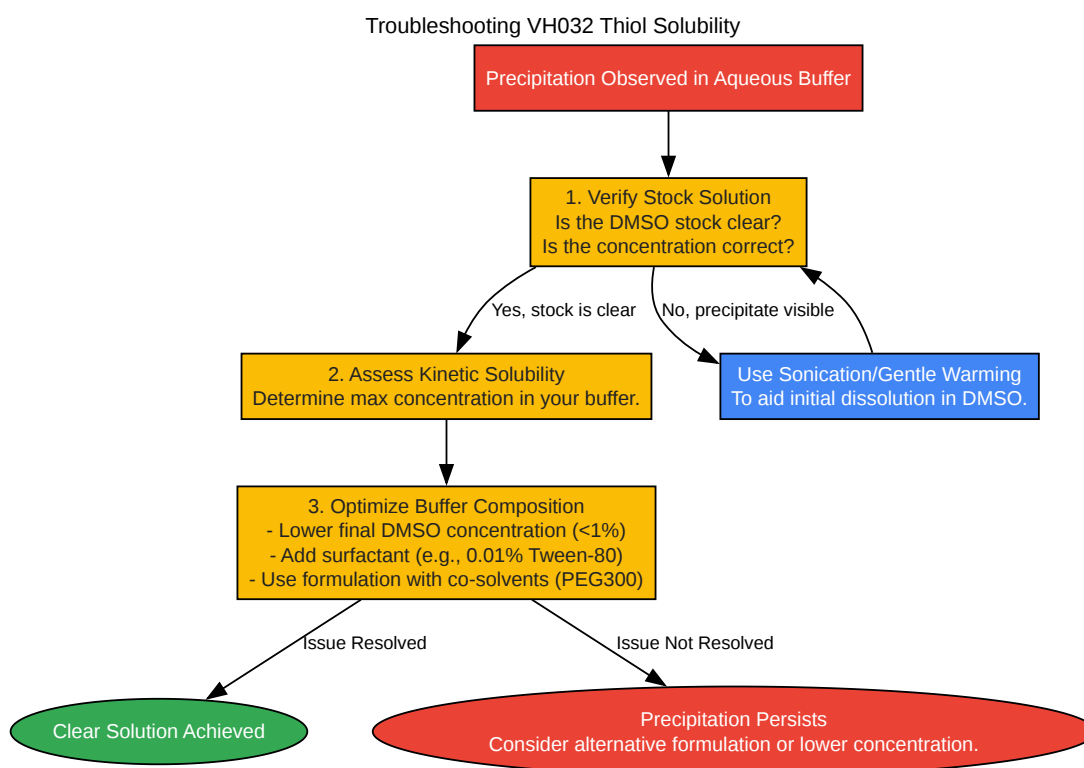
Troubleshooting VH032 Thiol Solubility

Precipitation Observed in Aqueous Buffer

1. Verify Stock Solution
Is the DMSO stock clear?
Is the concentration correct?

Yes, stock is clear

No, precipitate visible

2. Assess Kinetic Solubility
Determine max concentration in your buffer.

Use Sonication/Gentle Warming
To aid initial dissolution in DMSO.

3. Optimize Buffer Composition
- Lower final DMSO concentration (<1%)
- Add surfactant (e.g., 0.01% Tween-80)
- Use formulation with co-solvents (PEG300)

Issue Resolved

Issue Not Resolved

Clear Solution Achieved

Precipitation Persists
Consider alternative formulation or lower concentration.